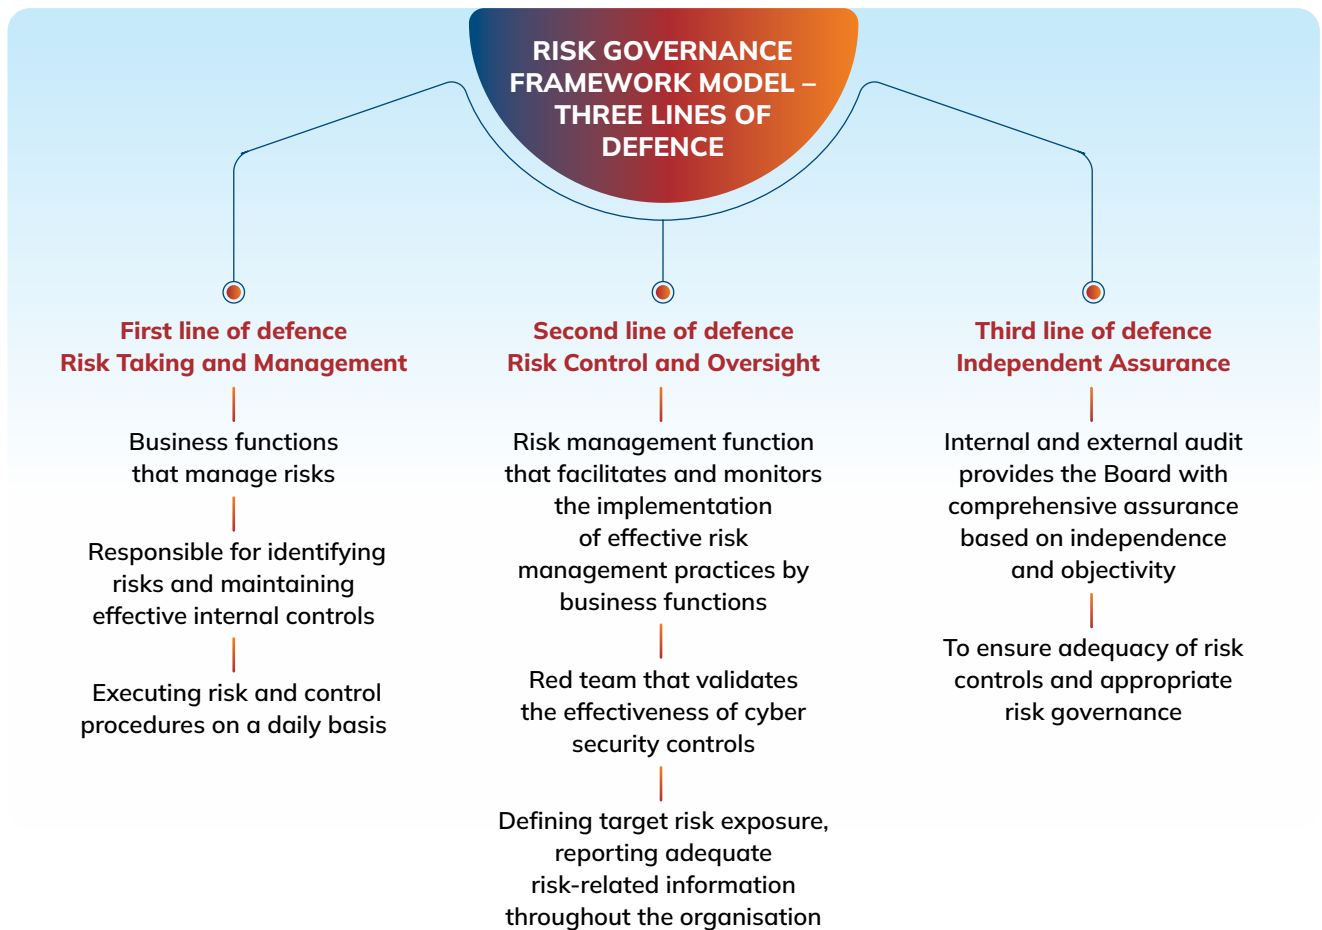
RISK GOVERNANCE FRAMEWORK MODEL – THREE LINES OF DEFENCE

First line of defence
Risk Taking and Management

Business functions that manage risks

Responsible for identifying risks and maintaining effective internal controls

Executing risk and control procedures on a daily basis

Second line of defence
Risk Control and Oversight

Risk management function that facilitates and monitors the implementation of effective risk management practices by business functions

Red team that validates the effectiveness of cyber security controls

Defining target risk exposure, reporting adequate risk-related information throughout the organisation

Third line of defence
Independent Assurance

Internal and external audit provides the Board with comprehensive assurance based on independence and objectivity

To ensure adequacy of risk controls and appropriate risk governance